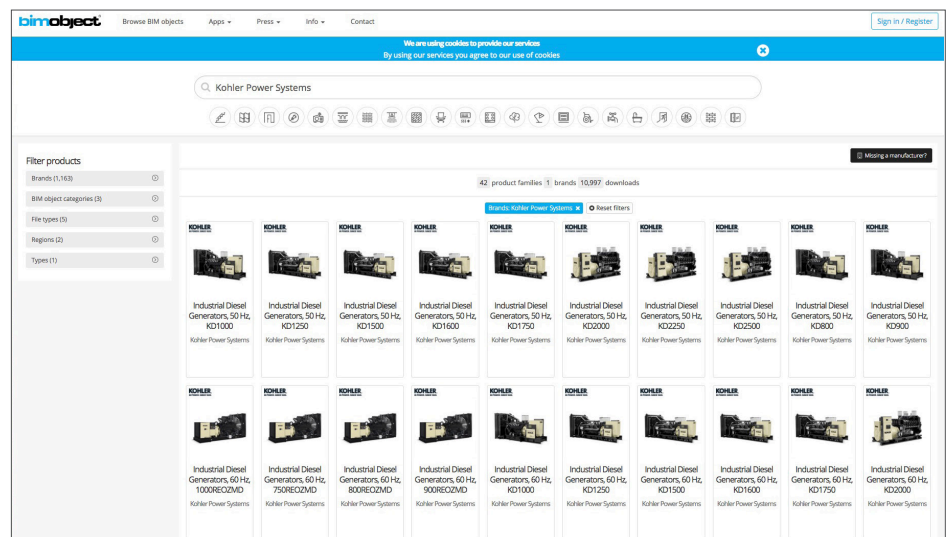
bimobject Browse BIM objects Apps Press Info Contact Sign in / Register

We are using cookies to provide our services
By using our services you agree to our use of cookies

Kohler Power Systems

Filter products
Brands (1,163)
BIM object categories (3)
File types (5)
Regions (2)
Types (1)

Missing a manufacturer?

42 product families 1 brands 10,997 downloads

Brands: Kohler Power Systems ×
Reset filters

KOHLER
Industrial Diesel Generators, 50 Hz, KD1000
Kohler Power Systems

KOHLER
Industrial Diesel Generators, 50 Hz, KD1250
Kohler Power Systems

KOHLER
Industrial Diesel Generators, 50 Hz, KD1500
Kohler Power Systems

KOHLER
Industrial Diesel Generators, 50 Hz, KD1600
Kohler Power Systems

KOHLER
Industrial Diesel Generators, 50 Hz, KD1750
Kohler Power Systems

KOHLER
Industrial Diesel Generators, 50 Hz, KD2000
Kohler Power Systems

KOHLER
Industrial Diesel Generators, 50 Hz, KD2250
Kohler Power Systems

KOHLER
Industrial Diesel Generators, 50 Hz, KD2500
Kohler Power Systems

KOHLER
Industrial Diesel Generators, 50 Hz, KD800
Kohler Power Systems

KOHLER
Industrial Diesel Generators, 50 Hz, KD900
Kohler Power Systems

KOHLER
Industrial Diesel Generators, 60 Hz, 1000REOZMD
Kohler Power Systems

KOHLER
Industrial Diesel Generators, 60 Hz, 750REOZMD
Kohler Power Systems

KOHLER
Industrial Diesel Generators, 60 Hz, 800REOZMD
Kohler Power Systems

KOHLER
Industrial Diesel Generators, 60 Hz, 900REOZMD
Kohler Power Systems

KOHLER
Industrial Diesel Generators, 60 Hz, KD1000
Kohler Power Systems

KOHLER
Industrial Diesel Generators, 60 Hz, KD1250
Kohler Power Systems

KOHLER
Industrial Diesel Generators, 60 Hz, KD1500
Kohler Power Systems

KOHLER
Industrial Diesel Generators, 60 Hz, KD1600
Kohler Power Systems

KOHLER
Industrial Diesel Generators, 60 Hz, KD1750
Kohler Power Systems

KOHLER
Industrial Diesel Generators, 60 Hz, KD2000
Kohler Power Systems